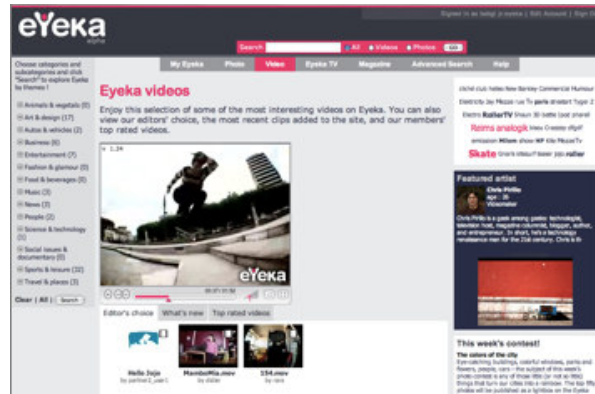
eYeka
alpha

Signed in as twigi_ji eyeka | Edit Account | Sign O

Search | All | Videos | Photos | GO

Choose categories and subcategories and click "Search" to explore Eyeka by themes !

Animals & vegetals (0)
Art & design (17)
Autos & vehicles (2)
Business (0)
Entertainment (7)
Fashion & glamour (0)
Food & beverages (0)
Music (3)
News (7)
People (2)
Science & technology (1)
Social issues & documentary (0)
Sports & leisure (32)
Travel & places (3)

Clear | All | Search

My Eyeka | Photo | Video | Eyeka TV | Magazine | Advanced Search | Help

Eyeka videos

Enjoy this selection of some of the most interesting videos on Eyeka. You can also view our editors' choice, the most recent clips added to the site, and our members' top rated videos.

eYeka

Editor's choice | What's new | Top rated videos

Hello Jojo
by partner2_user1

MamboMix.mov
by didier

154.mov
by rave

cliché club hates New Barnley Commercial Humour Electricity Jay Rezoo Live Tv paris streetart Tiger 2 Electro RollerTV Shaun 3D battle cool skate
Reims analogik
emission Milam show NP Kite RezooTV
Skate

Featured artist

Chris Pirillo
Videomaker

Chris Pirillo is a geek among geeks: technologist, television host, magazine columnist, blogger, author, and entrepreneur. In short, he's a technology renaissance man for the 21st century. Chris is th

This week's contest!

The colors of the city
Eye-catching buildings, colorful windows, parks and flowers, people, cars - the subject of this week's photo contest is any of those little (or not so little) things that turn our cities into a rainbow. The top fifty photos will be published as a lightbox on the Eyeka